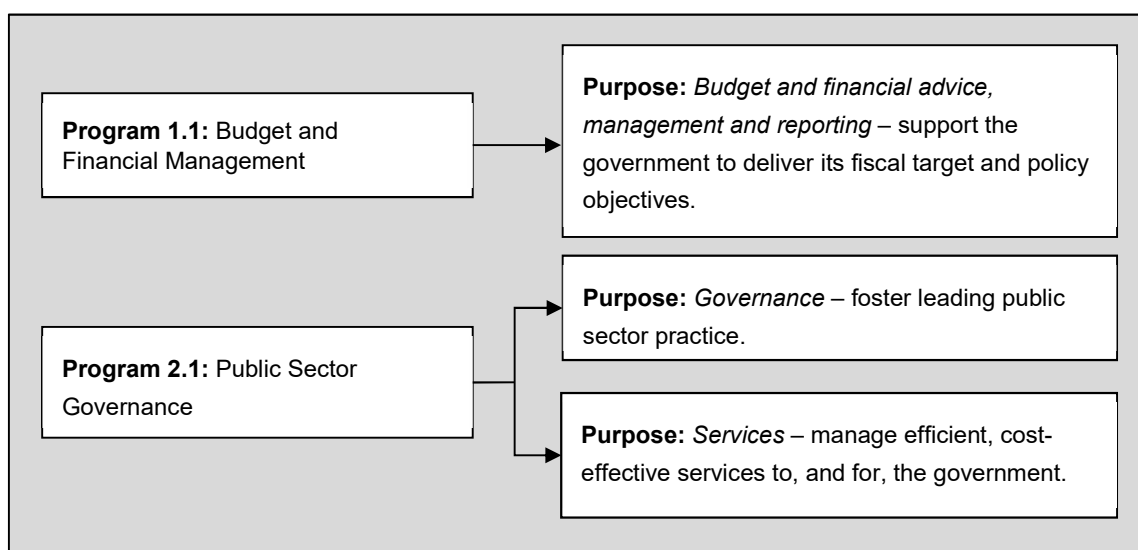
Program 1.1: Budget and Financial Management

Purpose: Budget and financial advice, management and reporting – support the government to deliver its fiscal target and policy objectives.

Program 2.1: Public Sector Governance

Purpose: Governance – foster leading public sector practice.

Purpose: Services – manage efficient, cost-effective services to, and for, the government.